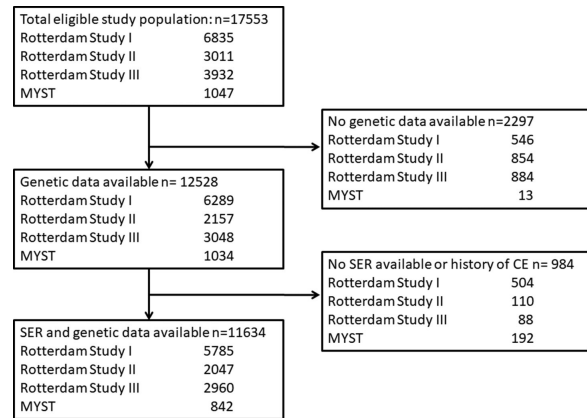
Total eligible study population: n=17553
Rotterdam Study I 6835
Rotterdam Study II 3011
Rotterdam Study III 3932
MYST 1047

No genetic data available n=2297
Rotterdam Study I 546
Rotterdam Study II 854
Rotterdam Study III 884
MYST 13

Genetic data available n= 12528
Rotterdam Study I 6289
Rotterdam Study II 2157
Rotterdam Study III 3048
MYST 1034

No SER available or history of CE n= 984
Rotterdam Study I 504
Rotterdam Study II 110
Rotterdam Study III 88
MYST 192

SER and genetic data available n=11634
Rotterdam Study I 5785
Rotterdam Study II 2047
Rotterdam Study III 2960
MYST 842